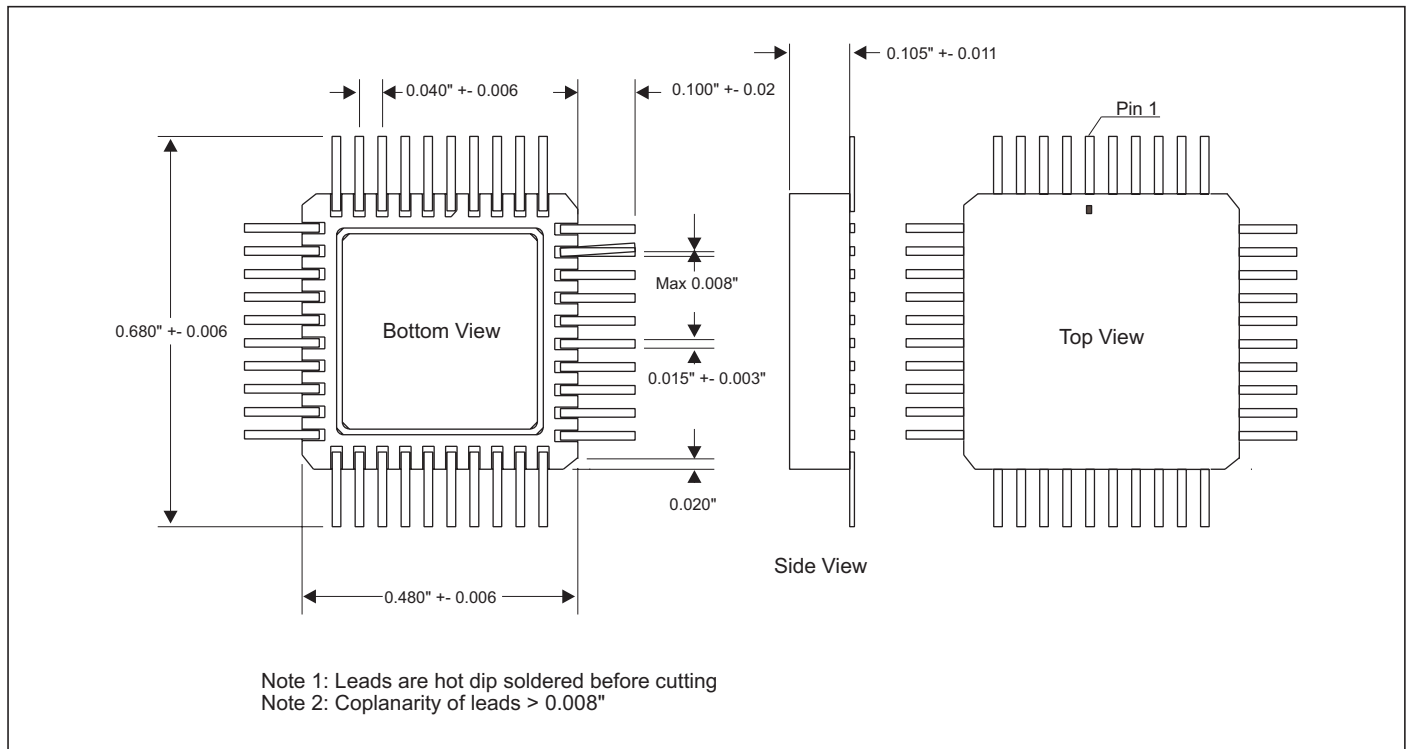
0.040" +- 0.006

0.100" +- 0.02

0.105" +- 0.011

Pin 1

Max 0.008"

0.680" +- 0.006

Bottom View

Top View

0.015" +- 0.003"

0.020"

Side View

0.480" +- 0.006

Note 1: Leads are hot dip soldered before cutting
Note 2: Coplanarity of leads > 0.008"